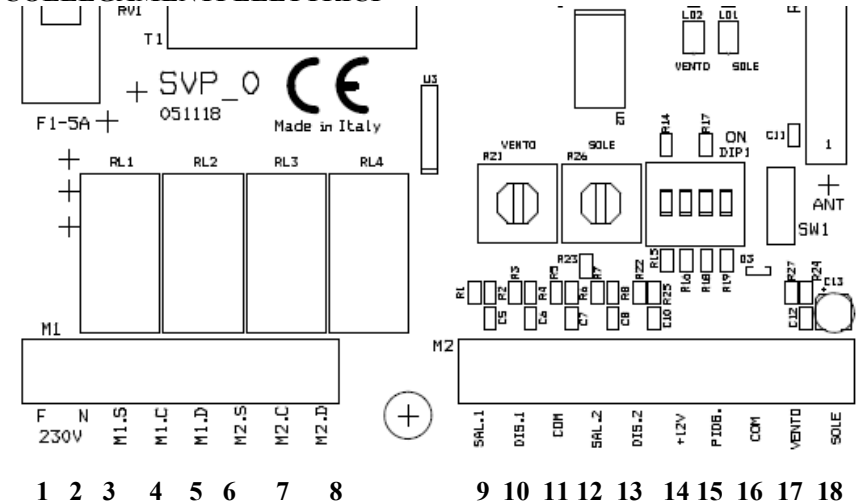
RV1
T1
SVP_O
051118
CE
Made in Italy
U3
E1
LD2 LD1
VENTO SOLE
F1-5A
RL1 RL2 RL3 RL4
VENTO SOLE
RZ1 RZ6
R14 R17
ON
DIP1
CJ1
1
ANT
SW1
R23
D3
R1 R2 R3 R4 R5 R6 R7 R8 R22 R25 R15 R16 R18 R19 R27 R24
C5 C6 C7 C8 C10 C12 C13
M1
M2
F N
230V
M1.S M1.C M1.D M2.S M2.C M2.D
SAL.1 DIS.1 COM SAL.2 DIS.2 +12V PIOG. COM VENTO SOLE
1 2 3 4 5 6 7 8 9 10 11 12 13 14 15 16 17 18